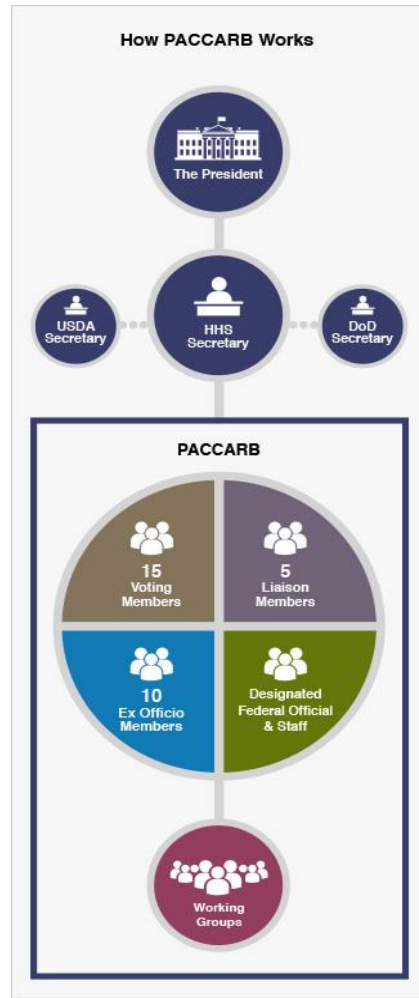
How PACCARB Works

The President

USDA Secretary

HHS Secretary

DoD Secretary

PACCARB

15 Voting Members

5 Liaison Members

10 Ex Officio Members

Designated Federal Official & Staff

Working Groups